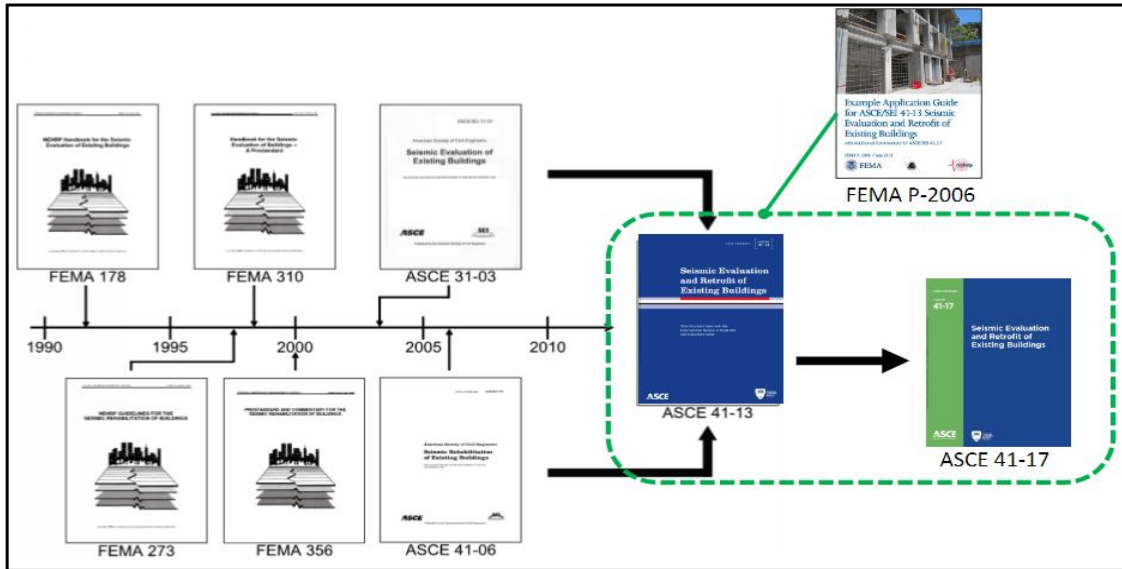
Example Application Guide for ASCE/SEI 41-13 Seismic Evaluation and Retrofit of Existing Buildings

FEMA

FEMA P-2006

NEHRP Handbook for the Seismic Evaluation of Existing Buildings

FEMA 178

Handbook for the Seismic Evaluation of Buildings – A Prestandard

FEMA 310

American Society of Civil Engineers

Seismic Evaluation of Existing Buildings

ASCE

SEI

ASCE 31-03

Seismic Evaluation and Retrofit of Existing Buildings

ASCE

ASCE 41-13

41-17

Seismic Evaluation and Retrofit of Existing Buildings

ASCE

ASCE 41-17

1990

1995

2000

2005

2010

NEHRP GUIDELINES FOR THE SEISMIC REHABILITATION OF BUILDINGS

FEMA 273

PRESTANDARD AND COMMENTARY FOR THE SEISMIC REHABILITATION OF BUILDINGS

FEMA 356

American Society of Civil Engineers

Seismic Rehabilitation of Existing Buildings

ASCE

ASCE 41-06